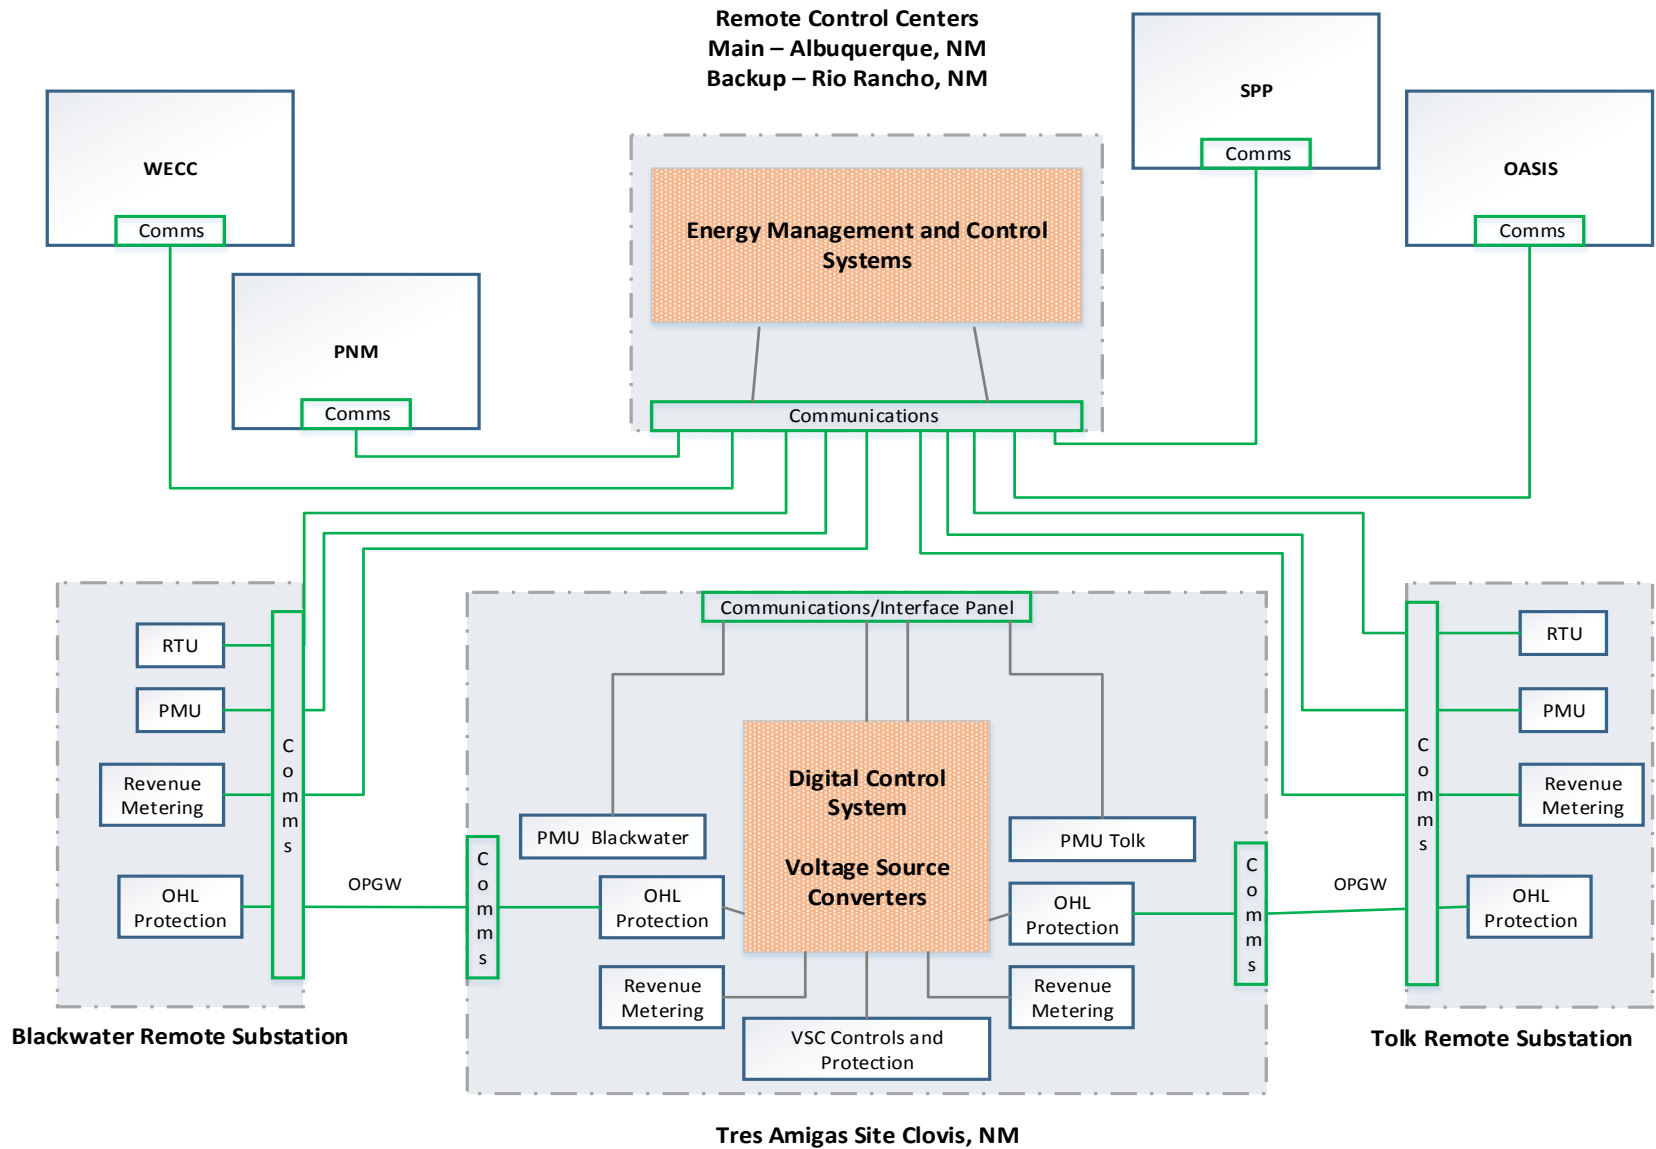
Remote Control Centers
Main – Albuquerque, NM
Backup – Rio Rancho, NM

SPP
Comms

WECC
Comms

OASIS
Comms

PNM
Comms

Energy Management and Control Systems

Communications

Communications/Interface Panel

RTU
PMU
Revenue Metering
OHL Protection
C o m m s

OPGW

C o m m s

PMU Blackwater

OHL Protection

Revenue Metering

Digital Control System

Voltage Source Converters

PMU Tolk

OHL Protection

Revenue Metering

VSC Controls and Protection

C o m m s

OPGW

C o m m s
RTU
PMU
Revenue Metering
OHL Protection

Blackwater Remote Substation

Tolk Remote Substation

Tres Amigas Site Clovis, NM